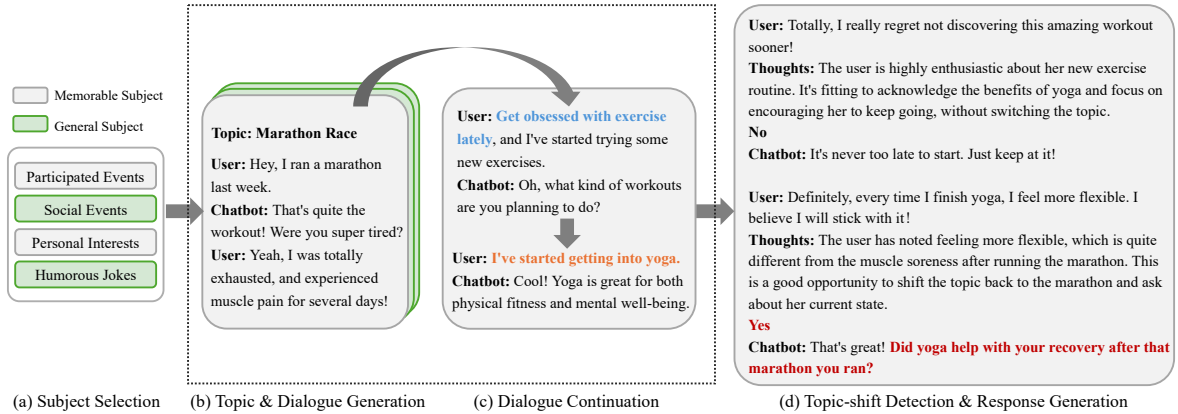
Memorable Subject

General Subject

Participated Events

Social Events

Personal Interests

Humorous Jokes

Topic: Marathon Race

User: Hey, I ran a marathon last week.

Chatbot: That's quite the workout! Were you super tired?

User: Yeah, I was totally exhausted, and experienced muscle pain for several days!

User: Get obsessed with exercise lately, and I've started trying some new exercises.

Chatbot: Oh, what kind of workouts are you planning to do?

User: I've started getting into yoga.

Chatbot: Cool! Yoga is great for both physical fitness and mental well-being.

User: Totally, I really regret not discovering this amazing workout sooner!

Thoughts: The user is highly enthusiastic about her new exercise routine. It's fitting to acknowledge the benefits of yoga and focus on encouraging her to keep going, without switching the topic.

No

Chatbot: It's never too late to start. Just keep at it!

User: Definitely, every time I finish yoga, I feel more flexible. I believe I will stick with it!

Thoughts: The user has noted feeling more flexible, which is quite different from the muscle soreness after running the marathon. This is a good opportunity to shift the topic back to the marathon and ask about her current state.

Yes

Chatbot: That's great! Did yoga help with your recovery after that marathon you ran?

(a) Subject Selection

(b) Topic & Dialogue Generation

(c) Dialogue Continuation

(d) Topic-shift Detection & Response Generation